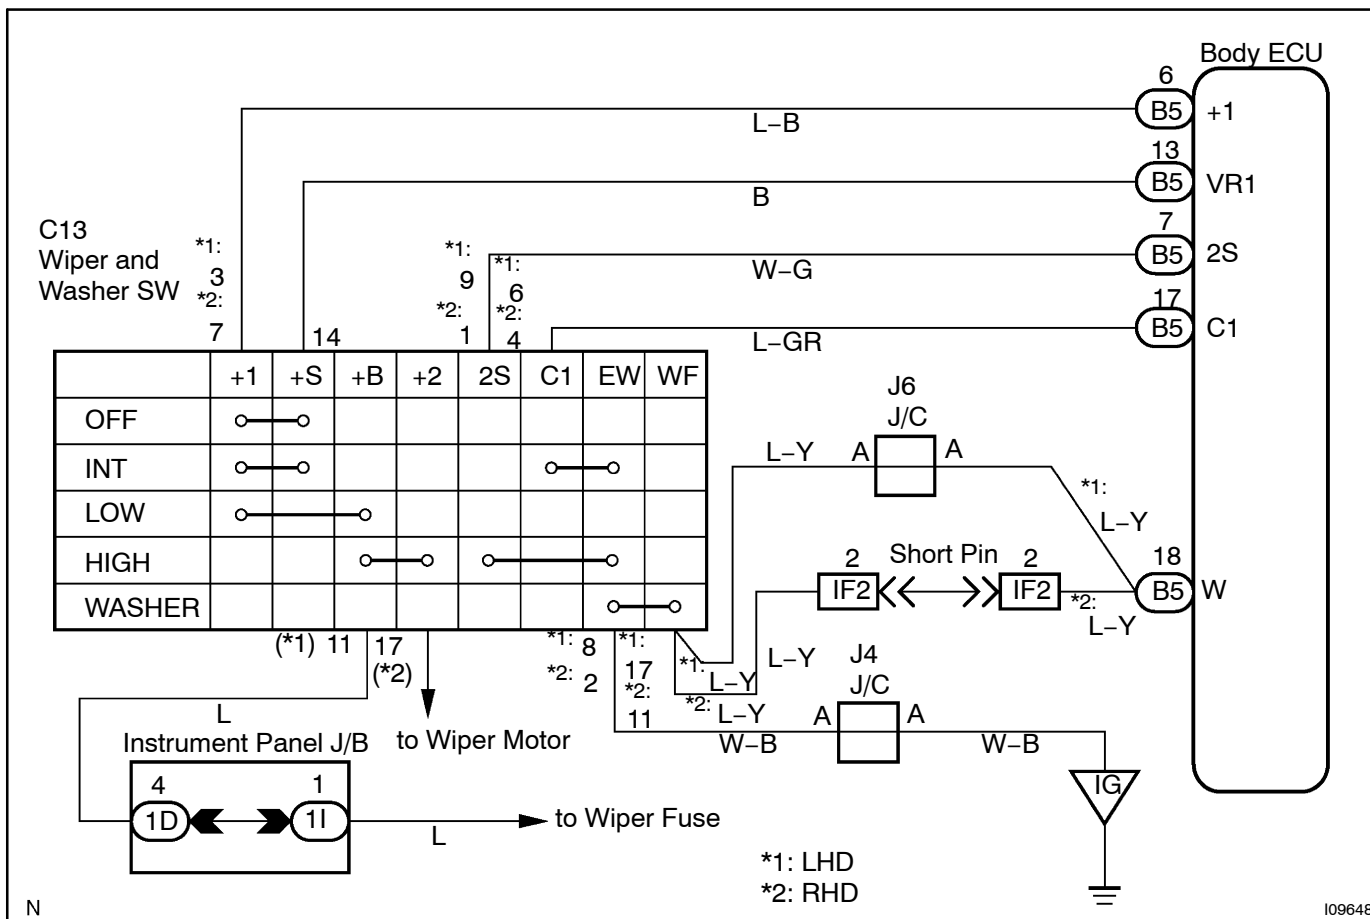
Body ECU

6
B5 +1

L–B

13
B5 VR1

B

C13
Wiper and Washer SW

*1: 3
*2: 7

14

*1: 9
*2: 1

*1: 6
*2: 4

7
B5 2S

W–G

17
B5 C1

L–GR

| | +1 | +S | +B | +2 | 2S | C1 | EW | WF |
|---|---|---|---|---|---|---|---|---|
| OFF | | | | | | | | |
| INT | | | | | | | | |
| LOW | | | | | | | | |
| HIGH | | | | | | | | |
| WASHER | | | | | | | | |

J6
J/C
L–Y A A
*1:
L–Y

2 Short Pin 2
IF2 IF2
18
B5 W
*2:
L–Y

(*1) 11 17 (*2)

*1: 8
*2: 2

*1: 17
*2: 11

*1: L–Y
*2: L–Y
L–Y

J4
J/C
A A
W–B W–B

IG

L

Instrument Panel J/B
4 1
1D 1I

to Wiper Motor

L
to Wiper Fuse

*1: LHD
*2: RHD

N

I09648